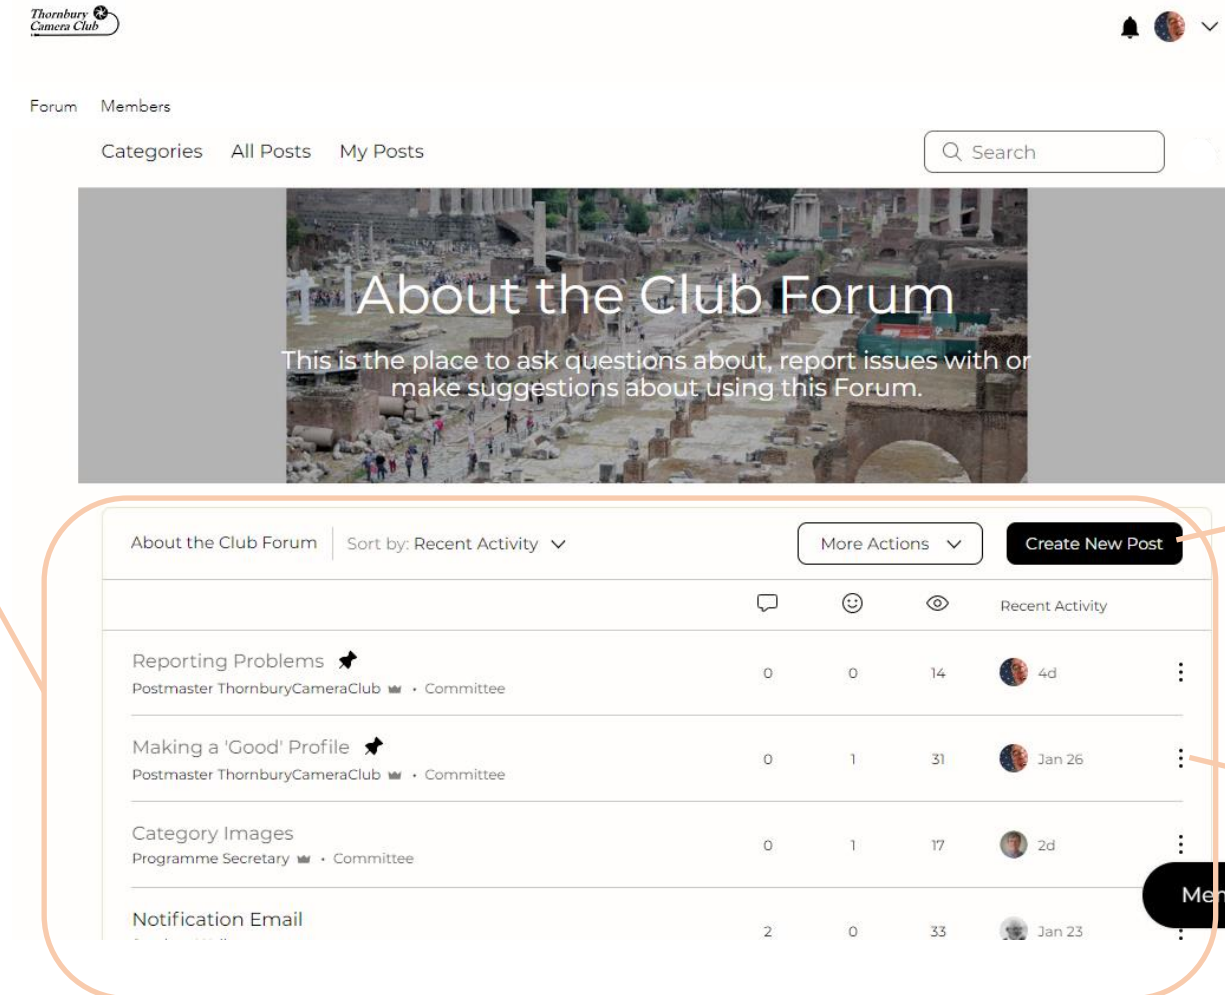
Thornbury Camera Club

Forum Members

Categories All Posts My Posts

Search

About the Club Forum

This is the place to ask questions about, report issues with or make suggestions about using this Forum.

About the Club Forum | Sort by: Recent Activity

More Actions

Create New Post

Recent Activity

| | | | | |
|---|---|---|---|---|
| Reporting Problems<br>Postmaster ThornburyCameraClub • Committee | 0 | 0 | 14 | 4d |
| Making a 'Good' Profile<br>Postmaster ThornburyCameraClub • Committee | 0 | 1 | 31 | Jan 26 |
| Category Images<br>Programme Secretary • Committee | 0 | 1 | 17 | 2d |
| Notification Email<br>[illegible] | 2 | 0 | 33 | Jan 23 |

Me